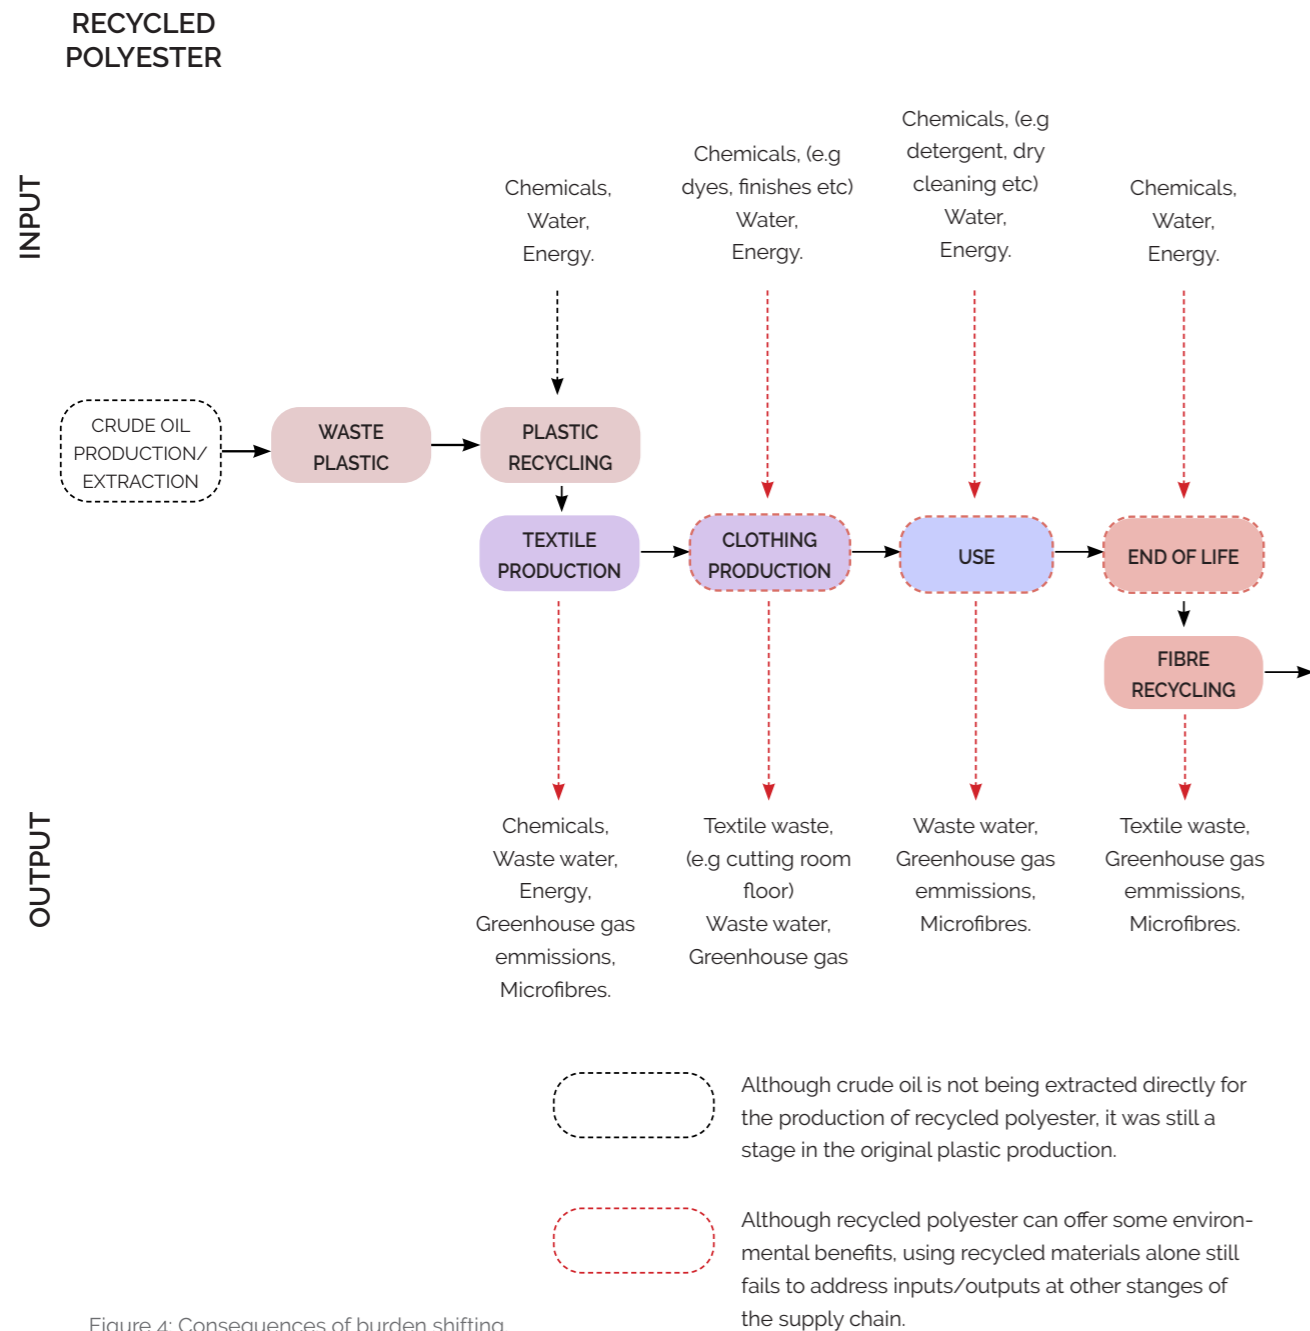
RECYCLED POLYESTER

INPUT

Chemicals, Water, Energy.

Chemicals, (e.g dyes, finishes etc) Water, Energy.

Chemicals, (e.g detergent, dry cleaning etc) Water, Energy.

Chemicals, Water, Energy.

CRUDE OIL PRODUCTION/ EXTRACTION

WASTE PLASTIC

PLASTIC RECYCLING

TEXTILE PRODUCTION

CLOTHING PRODUCTION

USE

END OF LIFE

FIBRE RECYCLING

OUTPUT

Chemicals, Waste water, Energy, Greenhouse gas emmissions, Microfibres.

Textile waste, (e.g cutting room floor) Waste water, Greenhouse gas

Waste water, Greenhouse gas emmissions, Microfibres.

Textile waste, Greenhouse gas emmissions, Microfibres.

Although crude oil is not being extracted directly for the production of recycled polyester, it was still a stage in the original plastic production.

Although recycled polyester can offer some environmental benefits, using recycled materials alone still fails to address inputs/outputs at other stanges of the supply chain.

Figure 4: Consequences of burden shifting